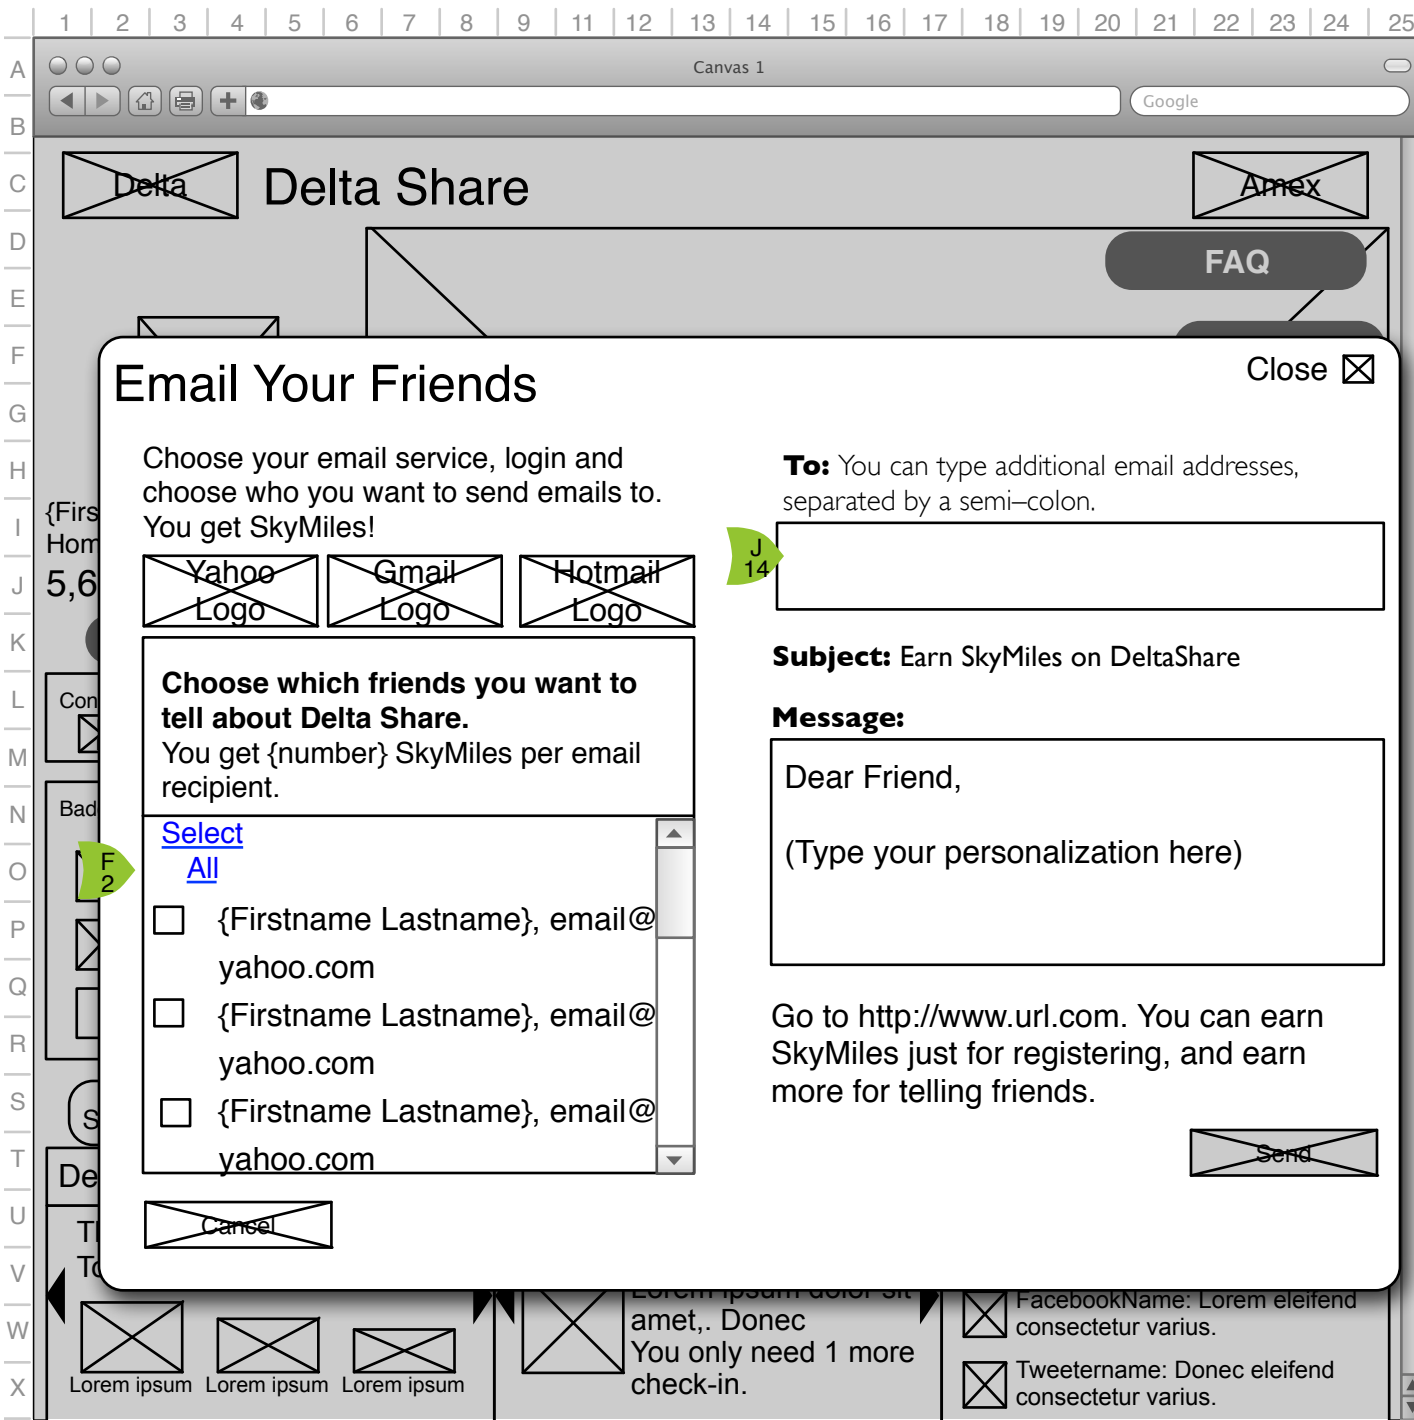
1 2 3 4 5 6 7 8 9 11 12 13 14 15 16 17 18 19 20 21 22 23 24 25

A B C D E F G H I J K L M N O P Q R S T U V W X

Canvas 1

Google

Delta

Delta Share

Amex

FAQ

{Firs
Hom
5,6

Con

Bad

S

De

Ti
To

Email Your Friends

Close

Choose your email service, login and choose who you want to send emails to. You get SkyMiles!

Yahoo Logo

Gmail Logo

Hotmail Logo

Choose which friends you want to tell about Delta Share.
You get {number} SkyMiles per email recipient.

F 2

Select All

{Firstname Lastname}, email@ yahoo.com

{Firstname Lastname}, email@ yahoo.com

{Firstname Lastname}, email@ yahoo.com

Cancel

To: You can type additional email addresses, separated by a semi–colon.

J 14

Subject: Earn SkyMiles on DeltaShare

Message:

Dear Friend,

(Type your personalization here)

Go to http://www.url.com. You can earn SkyMiles just for registering, and earn more for telling friends.

Send

Lorem ipsum Lorem ipsum Lorem ipsum

amet,. Donec
You only need 1 more check-in.

FacebookName: Lorem eleifend consectetur varius.

Tweetername: Donec eleifend consectetur varius.